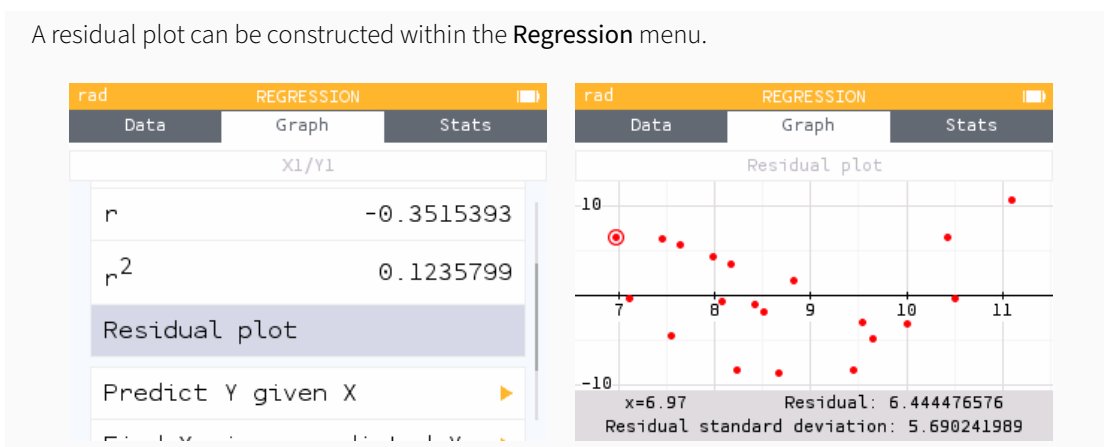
A residual plot can be constructed within the **Regression** menu.

rad REGRESSION

Data | Graph | Stats

X1/Y1

r -0.3515393

$r^2$ 0.1235799

Residual plot

Predict Y given X

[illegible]

rad REGRESSION

Data | Graph | Stats

Residual plot

10

7 8 9 10 11

-10

x=6.97 Residual: 6.444476576

Residual standard deviation: 5.690241989